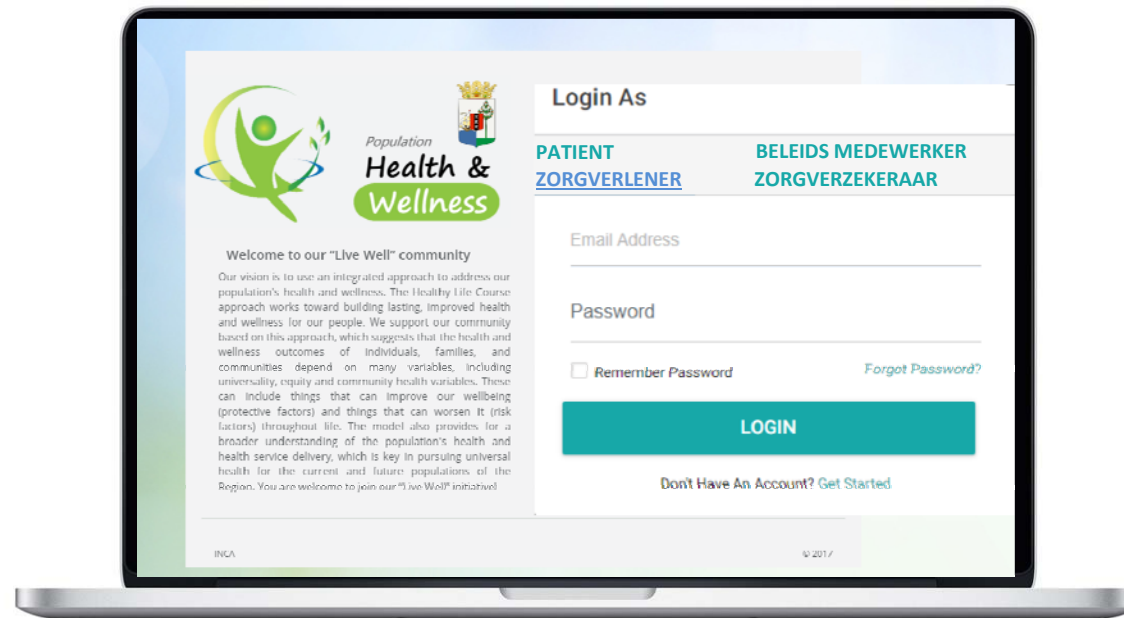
Population
Health &
Wellness

Welcome to our "Live Well" community

Our vision is to use an integrated approach to address our population's health and wellness. The Healthy Life Course approach works toward building lasting, improved health and wellness for our people. We support our community based on this approach, which suggests that the health and wellness outcomes of individuals, families, and communities depend on many variables, including universality, equity and community health variables. These can include things that can improve our wellbeing (protective factors) and things that can worsen it (risk factors) throughout life. The model also provides for a broader understanding of the population's health and health service delivery, which is key in pursuing universal health for the current and future populations of the Region. You are welcome to join our "Live Well" initiative!

Login As

PATIENT
BELEIDS MEDEWERKER
ZORGVERLENER
ZORGVERZEKERAAR

Email Address

Password

Remember Password
Forgot Password?

LOGIN

Don't Have An Account? Get Started

INCA
© 2017